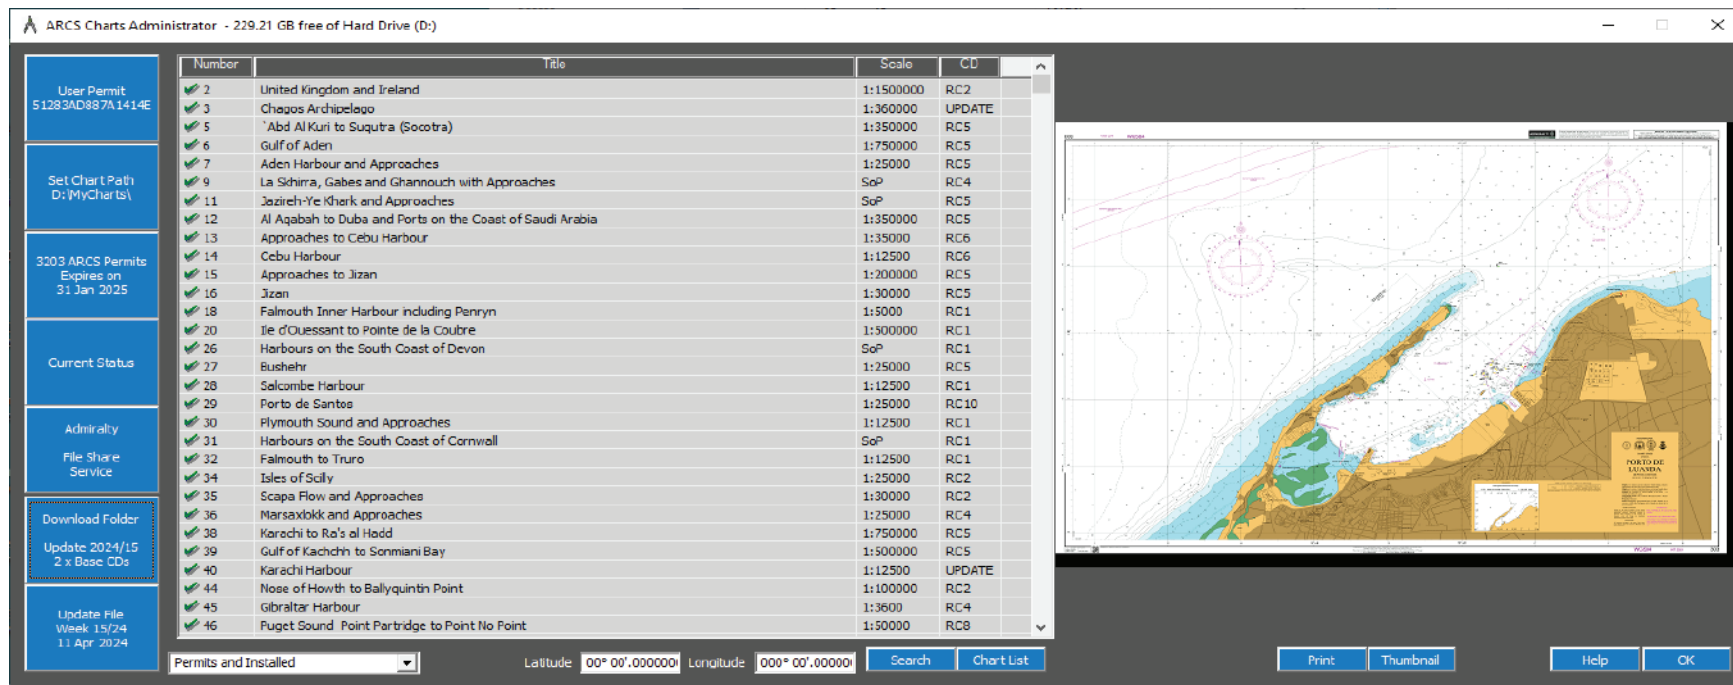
ARCS Charts Administrator - 229.21 GB free of Hard Drive (D:)

User Permit
51283AD887A1414E

Set Chart Path
D:\MyCharts\

3203 ARCS Permits
Expires on
31 Jan 2025

Current Status

Admiralty

File Share
Service

Download Folder

Update 2024/15
2 x Base CDs

Update File
Week 15/24
11 Apr 2024

| Number | Title | Scale | CD |
|---|---|---|---|
| 2 | United Kingdom and Ireland | 1:1500000 | RC2 |
| 3 | Chagos Archipelago | 1:360000 | UPDATE |
| 5 | `Abd Al Kuri to Suqutra (Socotra) | 1:350000 | RC5 |
| 6 | Gulf of Aden | 1:750000 | RC5 |
| 7 | Aden Harbour and Approaches | 1:25000 | RC5 |
| 9 | La Skhirra, Gabes and Ghannouch with Approaches | SoP | RC4 |
| 11 | Jazireh-Ye Khark and Approaches | SoP | RC5 |
| 12 | Al Aqabah to Duba and Ports on the Coast of Saudi Arabia | 1:350000 | RC5 |
| 13 | Approaches to Cebu Harbour | 1:35000 | RC6 |
| 14 | Cebu Harbour | 1:12500 | RC6 |
| 15 | Approaches to Jizan | 1:200000 | RC5 |
| 16 | Jizan | 1:30000 | RC5 |
| 18 | Falmouth Inner Harbour including Penryn | 1:5000 | RC1 |
| 20 | Ile d'Ouessant to Pointe de la Coubre | 1:500000 | RC1 |
| 26 | Harbours on the South Coast of Devon | SoP | RC1 |
| 27 | Bushehr | 1:25000 | RC5 |
| 28 | Salcombe Harbour | 1:12500 | RC1 |
| 29 | Porto de Santos | 1:25000 | RC10 |
| 30 | Plymouth Sound and Approaches | 1:12500 | RC1 |
| 31 | Harbours on the South Coast of Cornwall | SoP | RC1 |
| 32 | Falmouth to Truro | 1:12500 | RC1 |
| 34 | Isles of Scilly | 1:25000 | RC2 |
| 35 | Scapa Flow and Approaches | 1:30000 | RC2 |
| 36 | Marsaxlokk and Approaches | 1:25000 | RC4 |
| 38 | Karachi to Ra's al Hadd | 1:750000 | RC5 |
| 39 | Gulf of Kachchh to Sonmiani Bay | 1:500000 | RC5 |
| 40 | Karachi Harbour | 1:12500 | UPDATE |
| 44 | Nose of Howth to Ballyquintin Point | 1:100000 | RC2 |
| 45 | Gibraltar Harbour | 1:3600 | RC4 |
| 46 | Puget Sound Point Partridge to Point No Point | 1:50000 | RC8 |

PORTO DE LUANDA

Permits and Installed
Latitude 00° 00'.000000
Longitude 000° 00'.00000
Search
Chart List
Print
Thumbnail
Help
OK